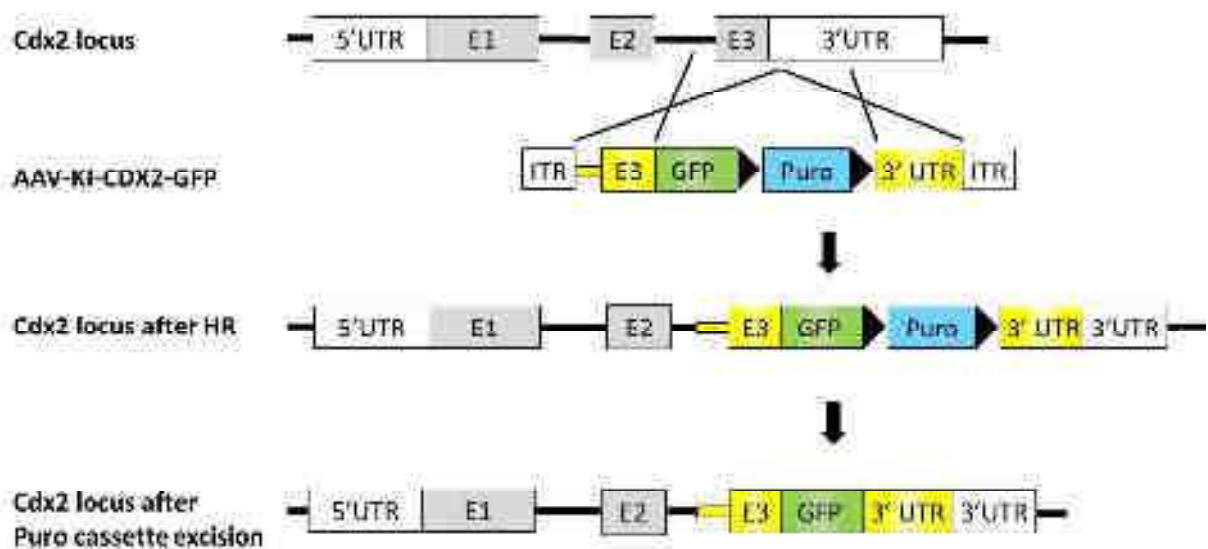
Cdx2 locus
5'UTR E1 E2 E3 3'UTR

AAV-KI-CDX2-GFP
ITR E3 GFP Puro 3' UTR ITR

Cdx2 locus after HR
5'UTR E1 E2 E3 GFP Puro 3' UTR 3'UTR

Cdx2 locus after Puro cassette excision
5'UTR E1 E2 E3 GFP 3' UTR 3'UTR